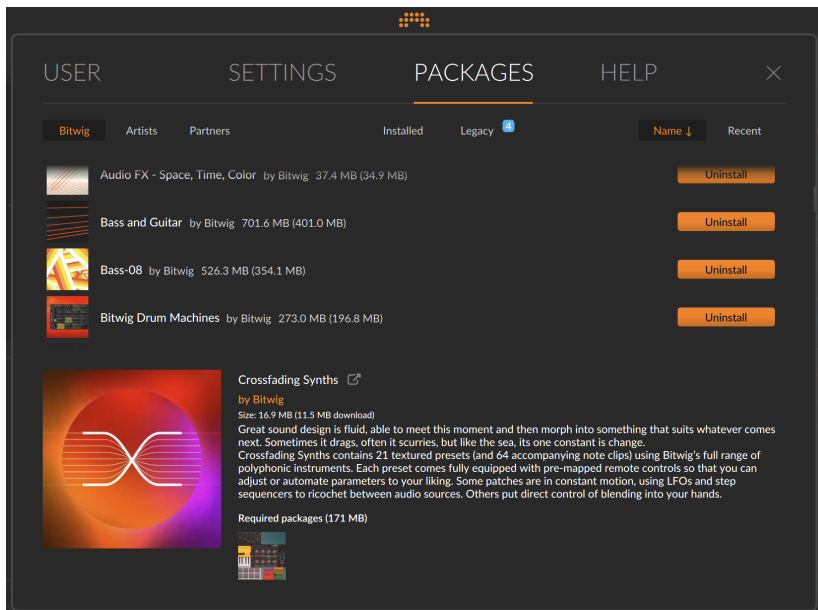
USER SETTINGS PACKAGES HELP ×

Bitwig Artists Partners Installed Legacy 4 Name ↓ Recent

Audio FX - Space, Time, Color by Bitwig 37.4 MB (34.9 MB) Uninstall

Bass and Guitar by Bitwig 701.6 MB (401.0 MB) Uninstall

Bass-08 by Bitwig 526.3 MB (354.1 MB) Uninstall

Bitwig Drum Machines by Bitwig 273.0 MB (196.8 MB) Uninstall

Crossfading Synths

by Bitwig

Size: 16.9 MB (11.5 MB download)

Great sound design is fluid, able to meet this moment and then morph into something that suits whatever comes next. Sometimes it drags, often it scurries, but like the sea, its one constant is change.
Crossfading Synths contains 21 textured presets (and 64 accompanying note clips) using Bitwig's full range of polyphonic instruments. Each preset comes fully equipped with pre-mapped remote controls so that you can adjust or automate parameters to your liking. Some patches are in constant motion, using LFOs and step sequencers to ricochet between audio sources. Others put direct control of blending into your hands.

Required packages (171 MB)